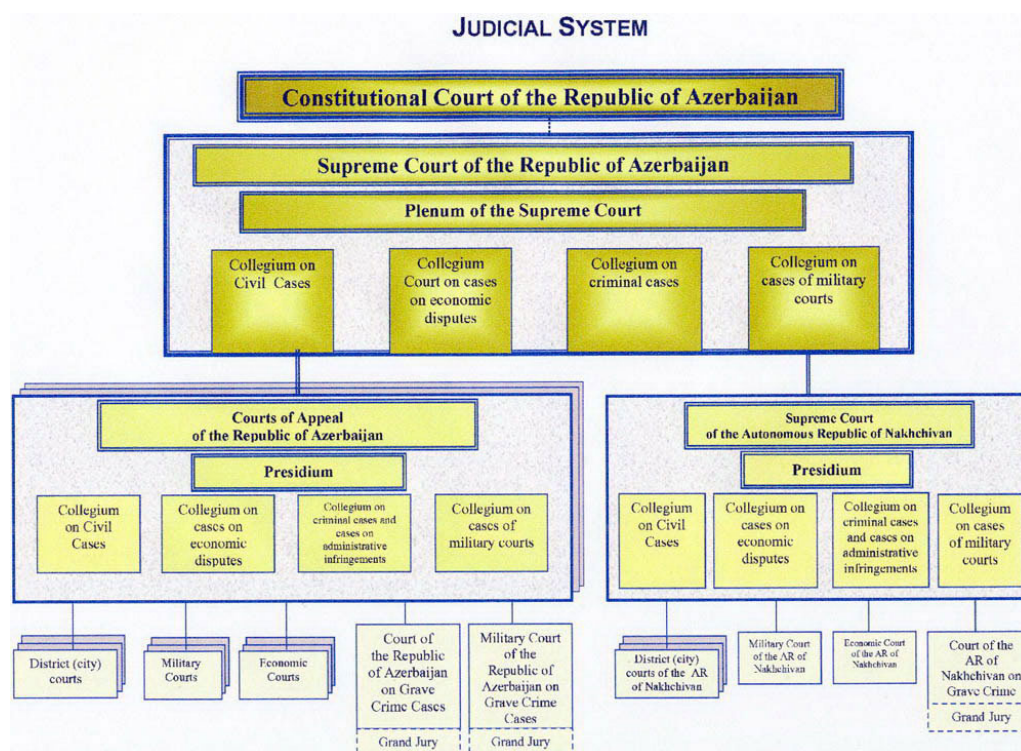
JUDICIAL SYSTEM

Constitutional Court of the Republic of Azerbaijan

Supreme Court of the Republic of Azerbaijan

Plenum of the Supreme Court

Collegium on Civil Cases

Collegium Court on cases on economic disputes

Collegium on criminal cases

Collegium on cases of military courts

Courts of Appeal of the Republic of Azerbaijan

Presidium

Collegium on Civil Cases

Collegium on cases on economic disputes

Collegium on criminal cases and cases on administrative infringements

Collegium on cases of military courts

District (city) courts

Military Courts

Economic Courts

Court of the Republic of Azerbaijan on Grave Crime Cases

Grand Jury

Military Court of the Republic of Azerbaijan on Grave Crime Cases

Grand Jury

Supreme Court of the Autonomous Republic of Nakhchivan

Presidium

Collegium on Civil Cases

Collegium on cases on economic disputes

Collegium on criminal cases and cases on administrative infringements

Collegium on cases of military courts

District (city) courts of the AR of Nakhchivan

Military Court of the AR of Nakhchivan

Economic Court of the AR of Nakhchivan

Court of the AR of Nakhchivan on Grave Crime

Grand Jury